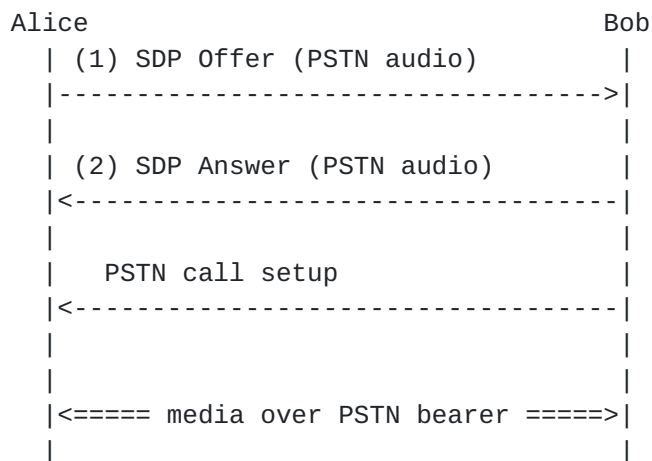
Alice                                  Bob
   | (1) SDP Offer (PSTN audio)         |
   |----------------------------------->|
   |                                    |
   | (2) SDP Answer (PSTN audio)        |
   |<-----------------------------------|
   |                                    |
   |   PSTN call setup                  |
   |<-----------------------------------|
   |                                    |
   |                                    |
   |<===== media over PSTN bearer =====>|
   |                                    |